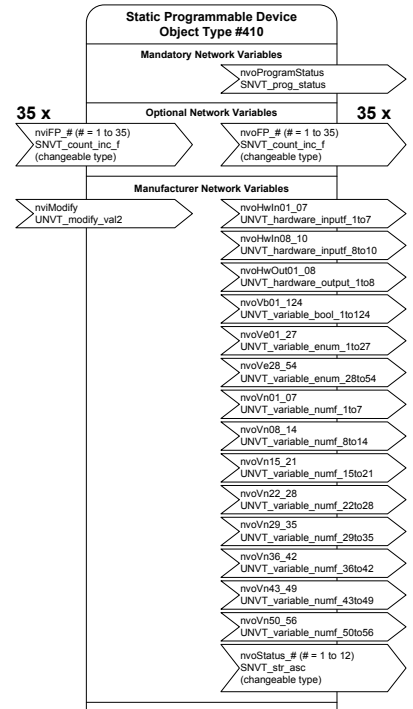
Static Programmable Device
Object Type #410

Mandatory Network Variables

nvoProgramStatus
SNVT_prog_status

35 x

Optional Network Variables

35 x

nviFP_# (# = 1 to 35)
SNVT_count_inc_f
(changeable type)

nvoFP_# (# = 1 to 35)
SNVT_count_inc_f
(changeable type)

Manufacturer Network Variables

nviModify
UNVT_modify_val2

nvoHwIn01_07
UNVT_hardware_inputf_1to7

nvoHwIn08_10
UNVT_hardware_inputf_8to10

nvoHwOut01_08
UNVT_hardware_output_1to8

nvoVb01_124
UNVT_variable_bool_1to124

nvoVe01_27
UNVT_variable_enum_1to27

nvoVe28_54
UNVT_variable_enum_28to54

nvoVn01_07
UNVT_variable_numf_1to7

nvoVn08_14
UNVT_variable_numf_8to14

nvoVn15_21
UNVT_variable_numf_15to21

nvoVn22_28
UNVT_variable_numf_22to28

nvoVn29_35
UNVT_variable_numf_29to35

nvoVn36_42
UNVT_variable_numf_36to42

nvoVn43_49
UNVT_variable_numf_43to49

nvoVn50_56
UNVT_variable_numf_50to56

nvoStatus_# (# = 1 to 12)
SNVT_str_asc
(changeable type)